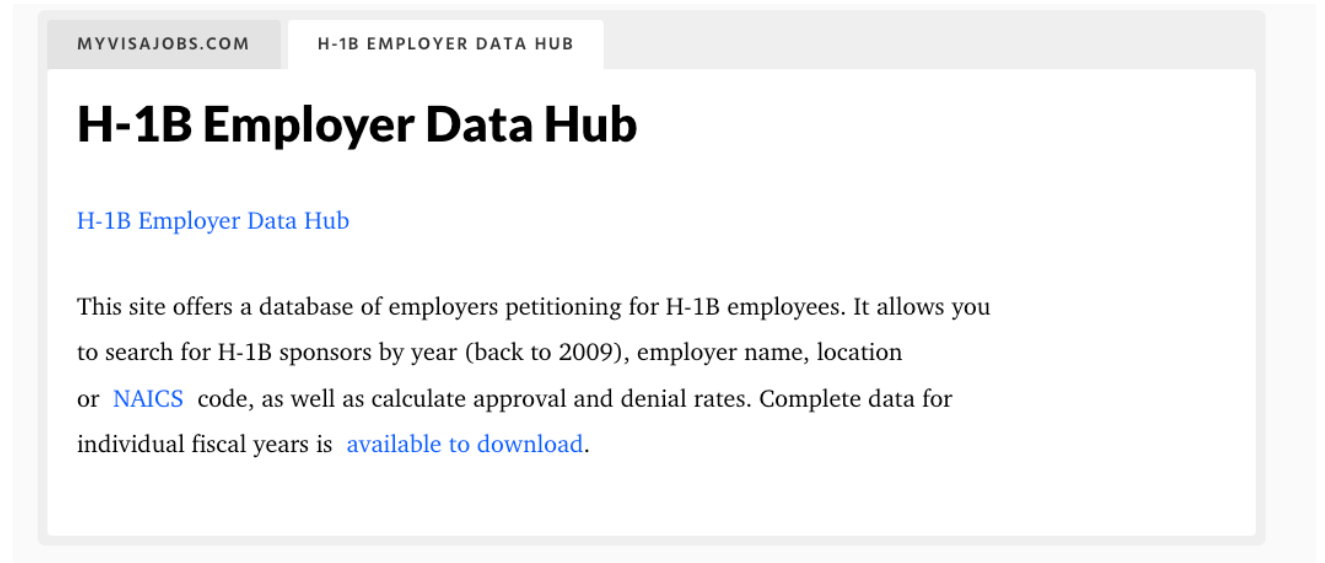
MYVISAJOBS.COM

H-1B EMPLOYER DATA HUB

H-1B Employer Data Hub

H-1B Employer Data Hub

This site offers a database of employers petitioning for H-1B employees. It allows you to search for H-1B sponsors by year (back to 2009), employer name, location or NAICS code, as well as calculate approval and denial rates. Complete data for individual fiscal years is available to download.